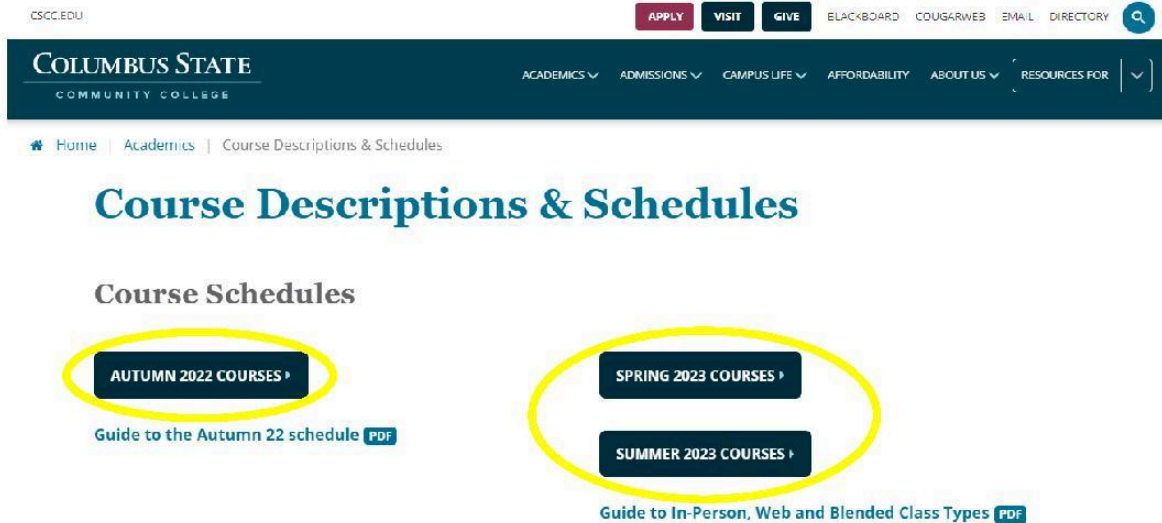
CSCC.EDU

APPLY VISIT GIVE BLACKBOARD COUGARWEB EMAIL DIRECTORY

COLUMBUS STATE
COMMUNITY COLLEGE

ACADEMICS ADMISSIONS CAMPUS LIFE AFFORDABILITY ABOUT US RESOURCES FOR

Home | Academics | Course Descriptions & Schedules

Course Descriptions & Schedules

Course Schedules

AUTUMN 2022 COURSES ›

Guide to the Autumn 22 schedule PDF

SPRING 2023 COURSES ›

SUMMER 2023 COURSES ›

Guide to In-Person, Web and Blended Class Types PDF